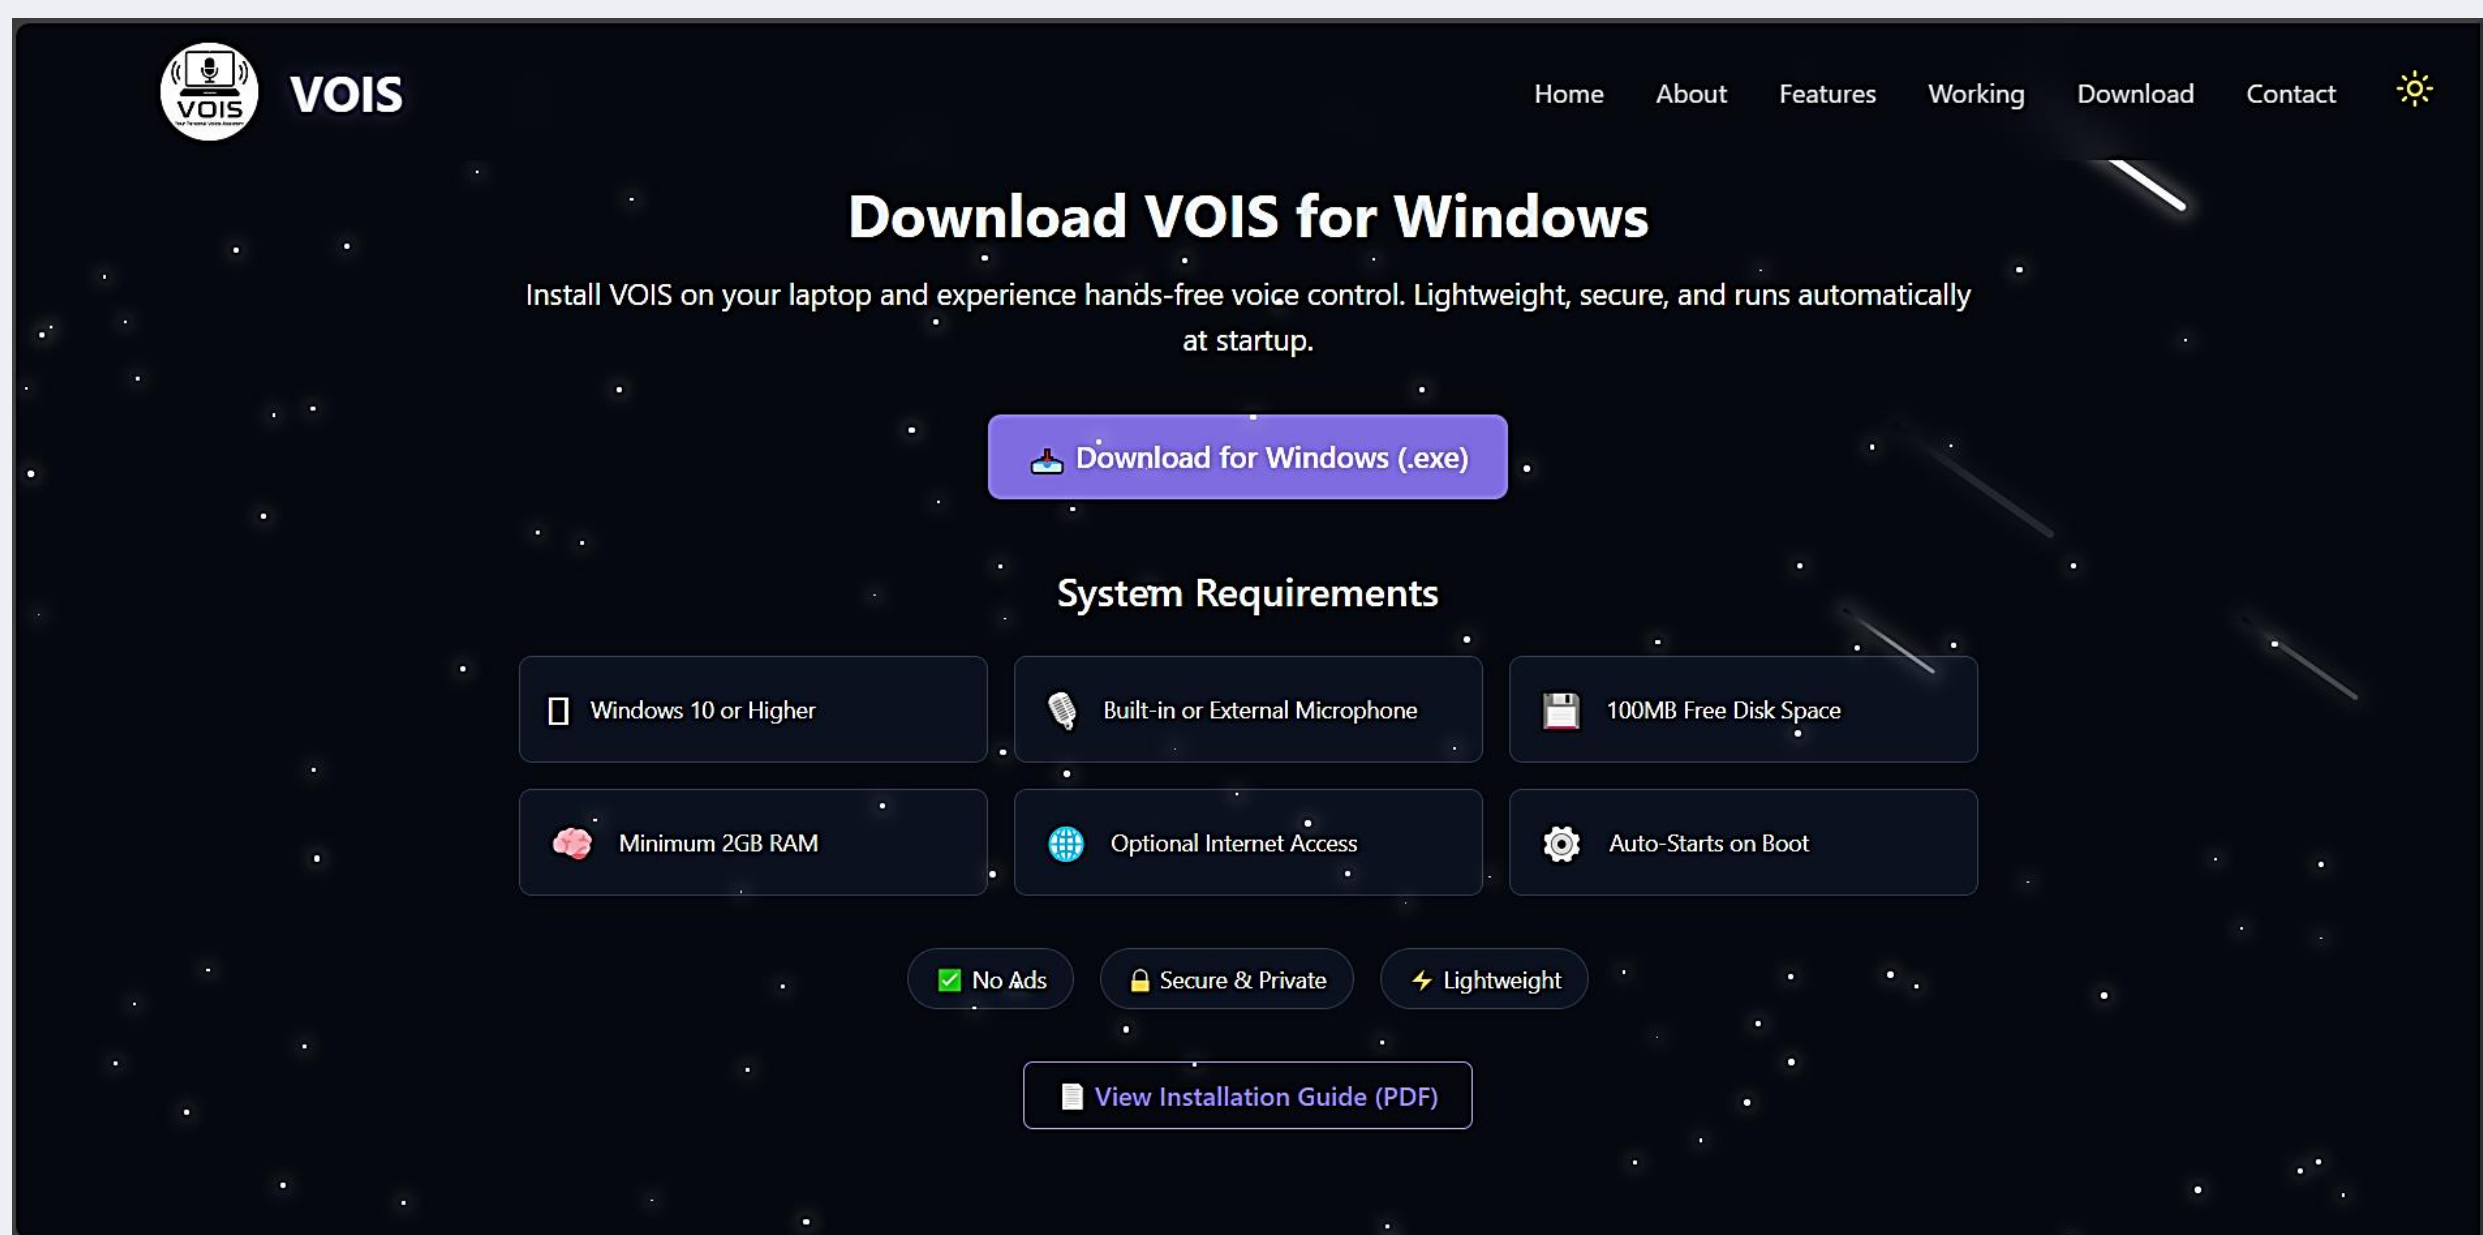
VOIS

VOIS

Home About Features Working Download Contact

Download VOIS for Windows

Install VOIS on your laptop and experience hands-free voice control. Lightweight, secure, and runs automatically at startup.

Download for Windows (.exe)

System Requirements

| Windows 10 or Higher | Built-in or External Microphone | 100MB Free Disk Space |
|---|---|---|
| Minimum 2GB RAM | Optional Internet Access | Auto-Starts on Boot |

No Ads Secure & Private Lightweight

View Installation Guide (PDF)